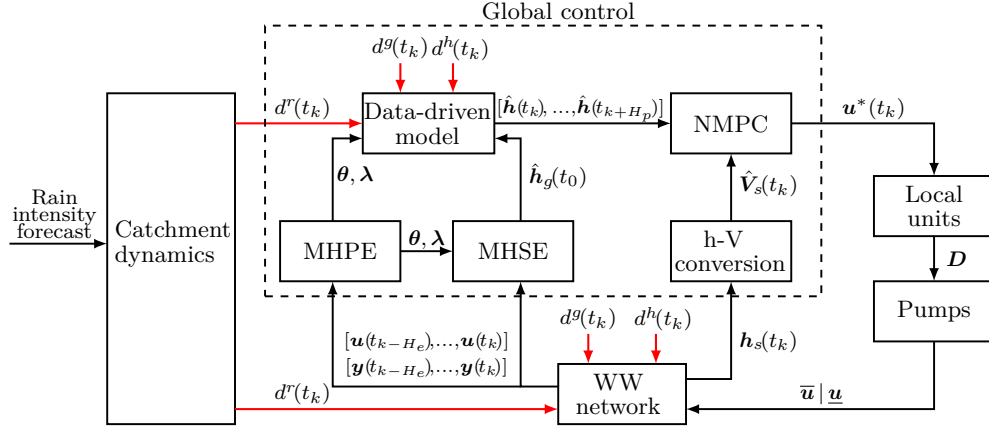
Global control

$d^g(t_k)$ $d^h(t_k)$

$d^r(t_k)$

Data-driven model

$[\hat{\boldsymbol{h}}(t_k), ..., \hat{\boldsymbol{h}}(t_{k+H_p})]$

NMPC

$\boldsymbol{u}^*(t_k)$

Rain intensity forecast

Catchment dynamics

$\boldsymbol{\theta}, \boldsymbol{\lambda}$

$\hat{\boldsymbol{h}}_g(t_0)$

$\hat{\boldsymbol{V}}_s(t_k)$

Local units

MHPE

$\boldsymbol{\theta}, \boldsymbol{\lambda}$

MHSE

h-V conversion

$\boldsymbol{D}$

Pumps

$[\boldsymbol{u}(t_{k-H_e}),...,\boldsymbol{u}(t_k)]$
$[\boldsymbol{y}(t_{k-H_e}),...,\boldsymbol{y}(t_k)]$

$d^g(t_k)$ $d^h(t_k)$

$\boldsymbol{h}_s(t_k)$

$d^r(t_k)$

WW network

$\overline{\boldsymbol{u}} \mid \underline{\boldsymbol{u}}$